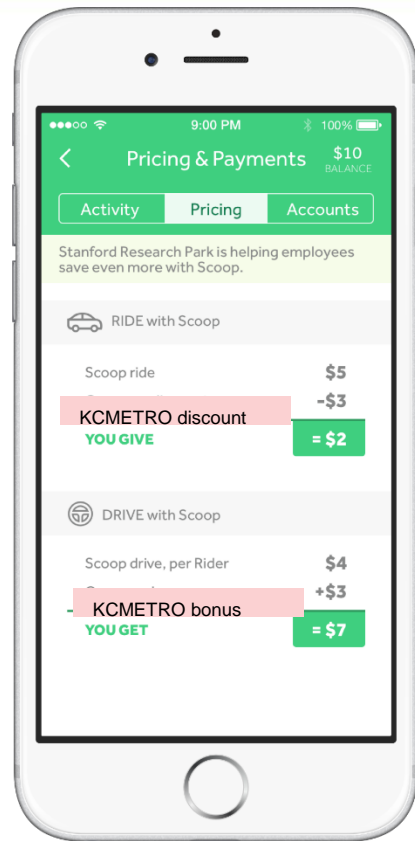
●●●○○ 9:00 PM 100%

<

Pricing & Payments

$10
BALANCE

Activity | Pricing | Accounts

Stanford Research Park is helping employees save even more with Scoop.

RIDE with Scoop

Scoop ride $5

KCMETRO discount -$3

YOU GIVE = $2

DRIVE with Scoop

Scoop drive, per Rider $4

KCMETRO bonus +$3

YOU GET = $7